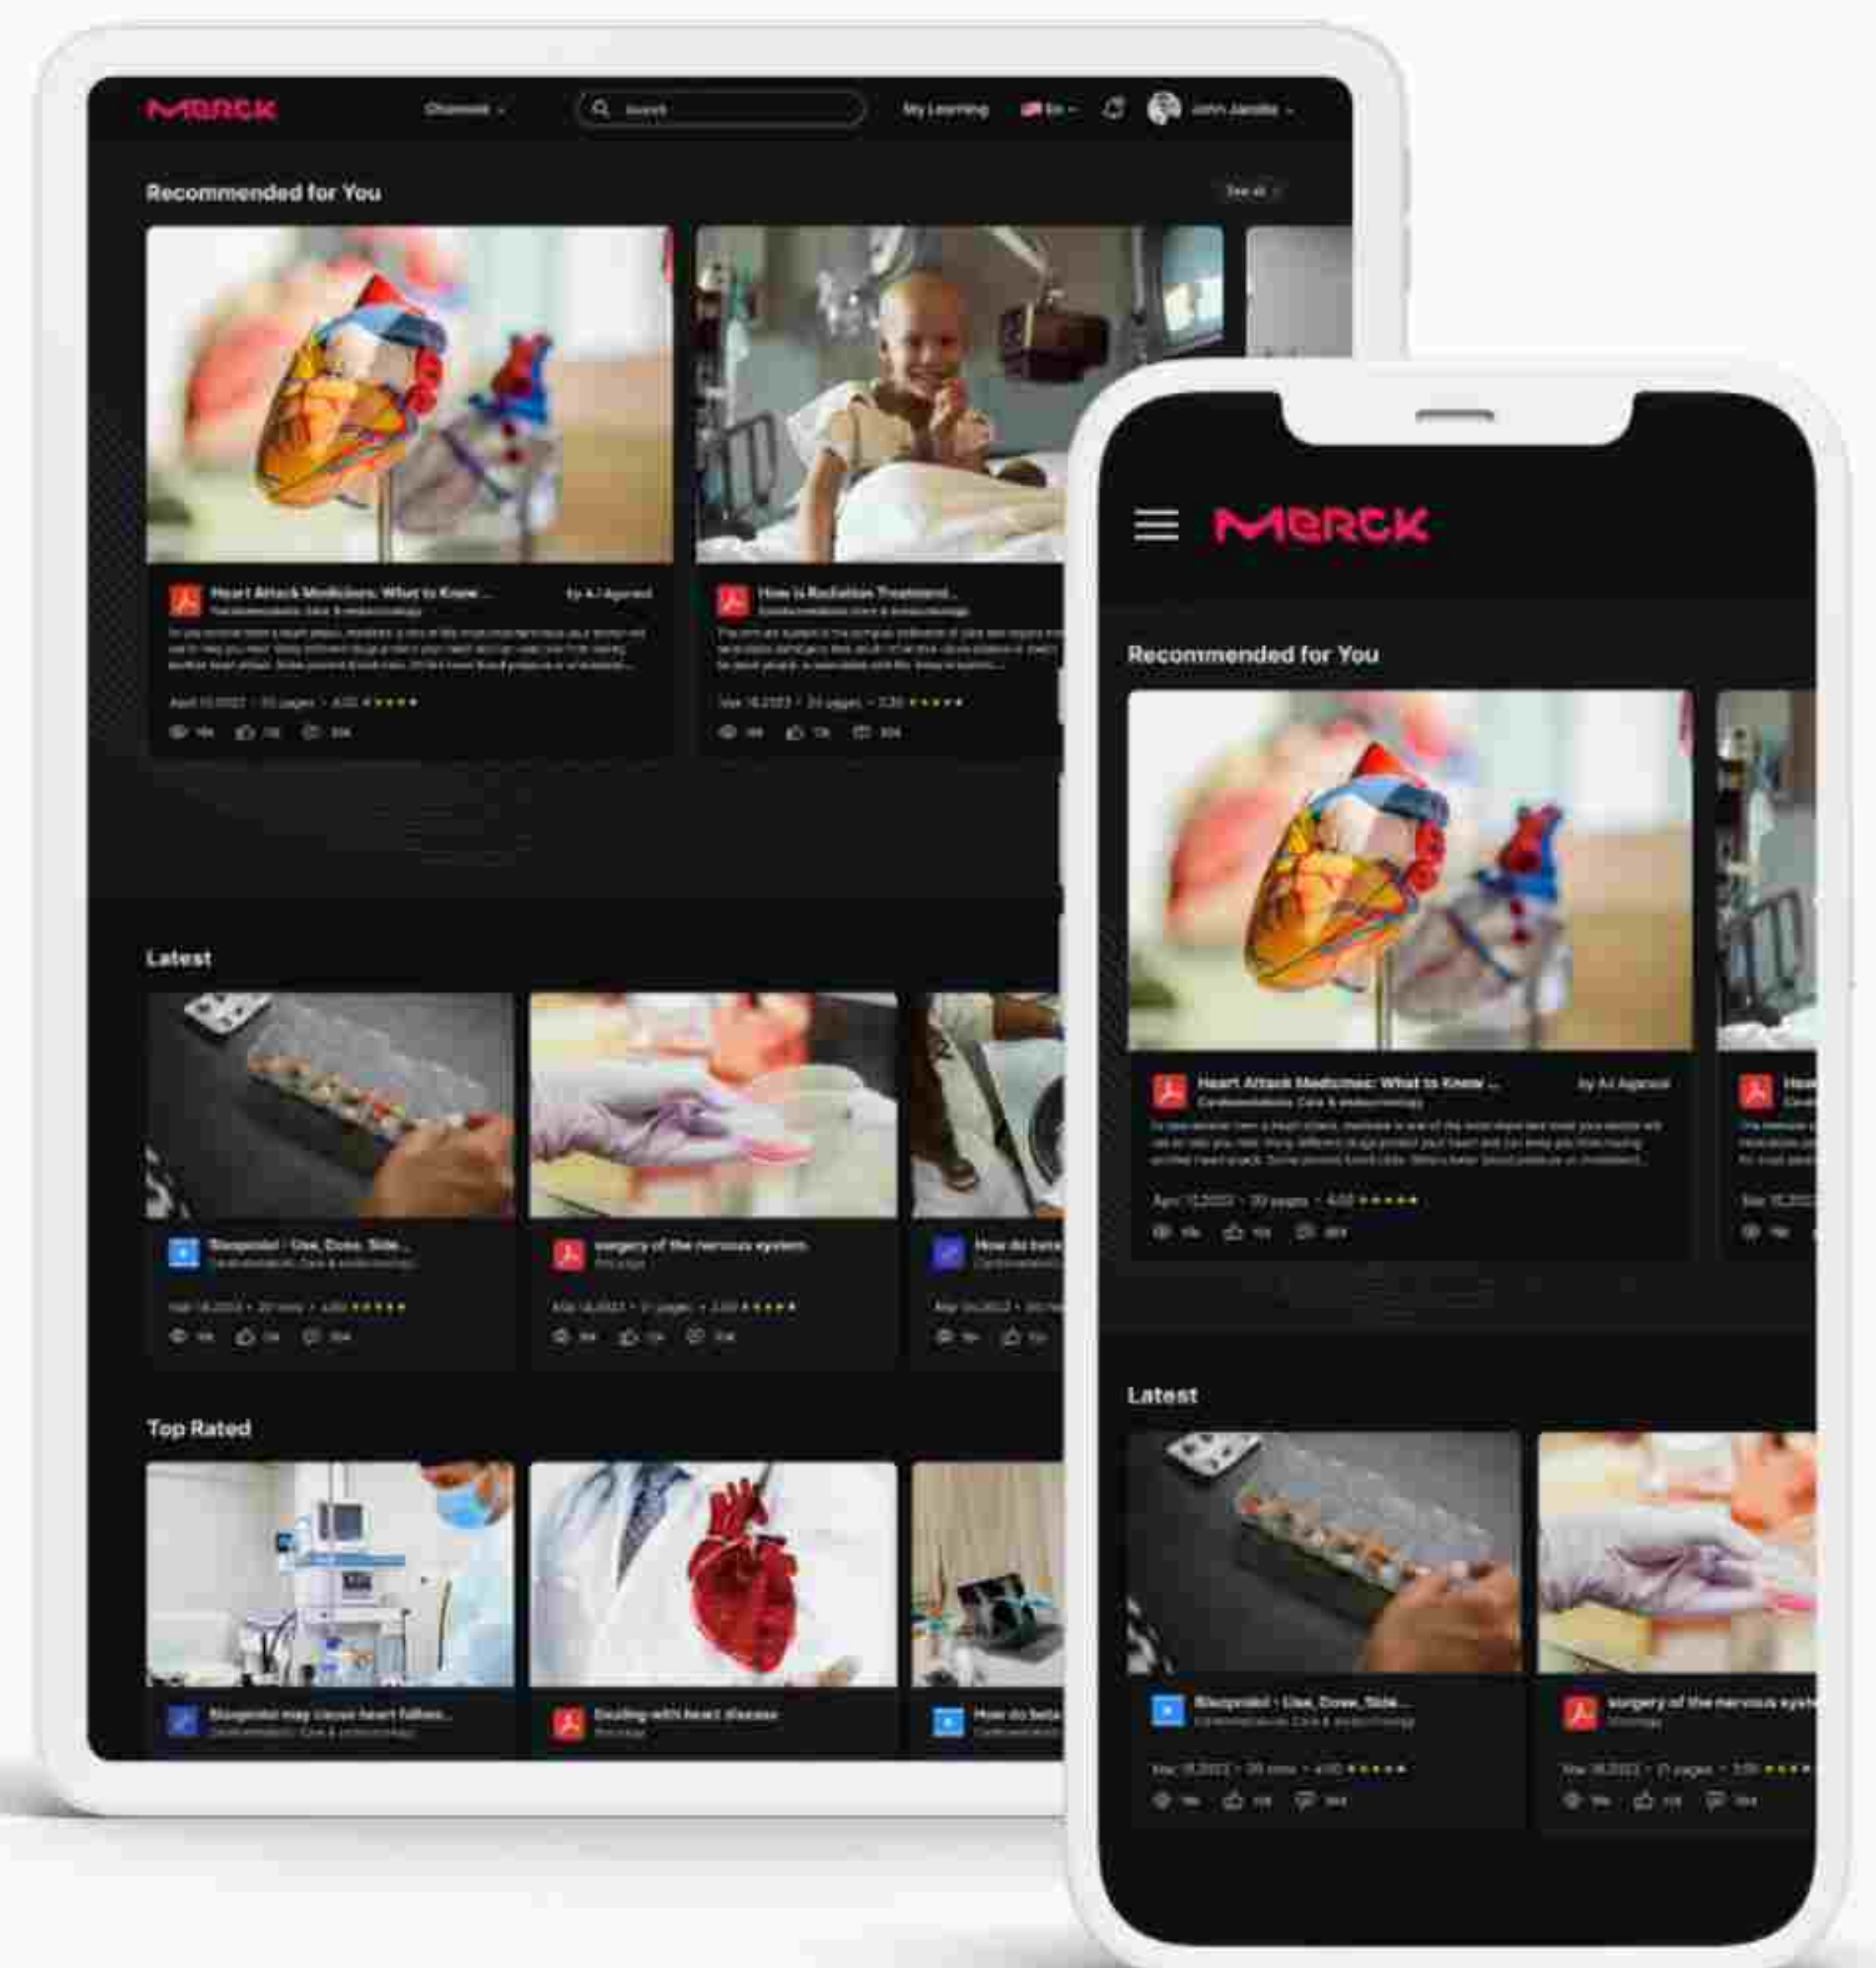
MERCK

Channels

Search

My Learning

En

John Jacobs

Recommended for You

See all

Heart Attack Medicines: What to Know ...

By AJ Agarwal

Cardiovascular Care & Endocrinology

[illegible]

April 13,2022 · 20 pages · 4.00 ★★★★★

How is Radiation Treatment...

Cardiovascular Care & Endocrinology

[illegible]

Mar 18,2022 · 20 pages · 3.50 ★★★★★

Latest

Bisoprolol : Use, Dose, Side...

Cardiovascular Care & Endocrinology

Mar 18,2022 · 20 mins · 4.00 ★★★★★

surgery of the nervous system

Oncology

Mar 18,2022 · 11 pages · 3.50 ★★★★★

How do beta...

Top Rated

Bisoprolol may cause heart failure...

Cardiovascular Care & Endocrinology

Dealing with heart disease

Oncology

How do beta...

MERCK

Recommended for You

Heart Attack Medicines: What to Know ...

By AJ Agarwal

Cardiovascular Care & Endocrinology

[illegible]

April 13,2022 · 20 pages · 4.00 ★★★★★

Latest

Bisoprolol : Use, Dose, Side...

Cardiovascular Care & Endocrinology

Mar 18,2022 · 20 mins · 4.00 ★★★★★

surgery of the nervous system

Oncology

Mar 18,2022 · 11 pages · 3.50 ★★★★